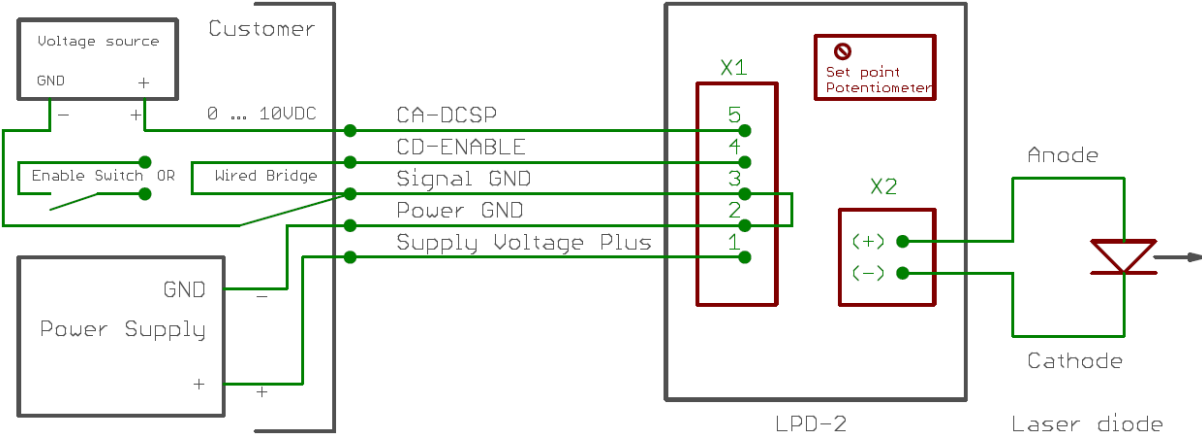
Voltage source
GND
+
Customer
-
+
0 ... 10VDC
Enable Switch OR
Wired Bridge
CA-DCSP
CD-ENABLE
Signal GND
Power GND
Supply Voltage Plus
X1
5
4
3
2
1
Set point Potentiometer
X2
(+)
(-)
Anode
Cathode
GND
-
Power Supply
+
+
LPD-2
Laser diode